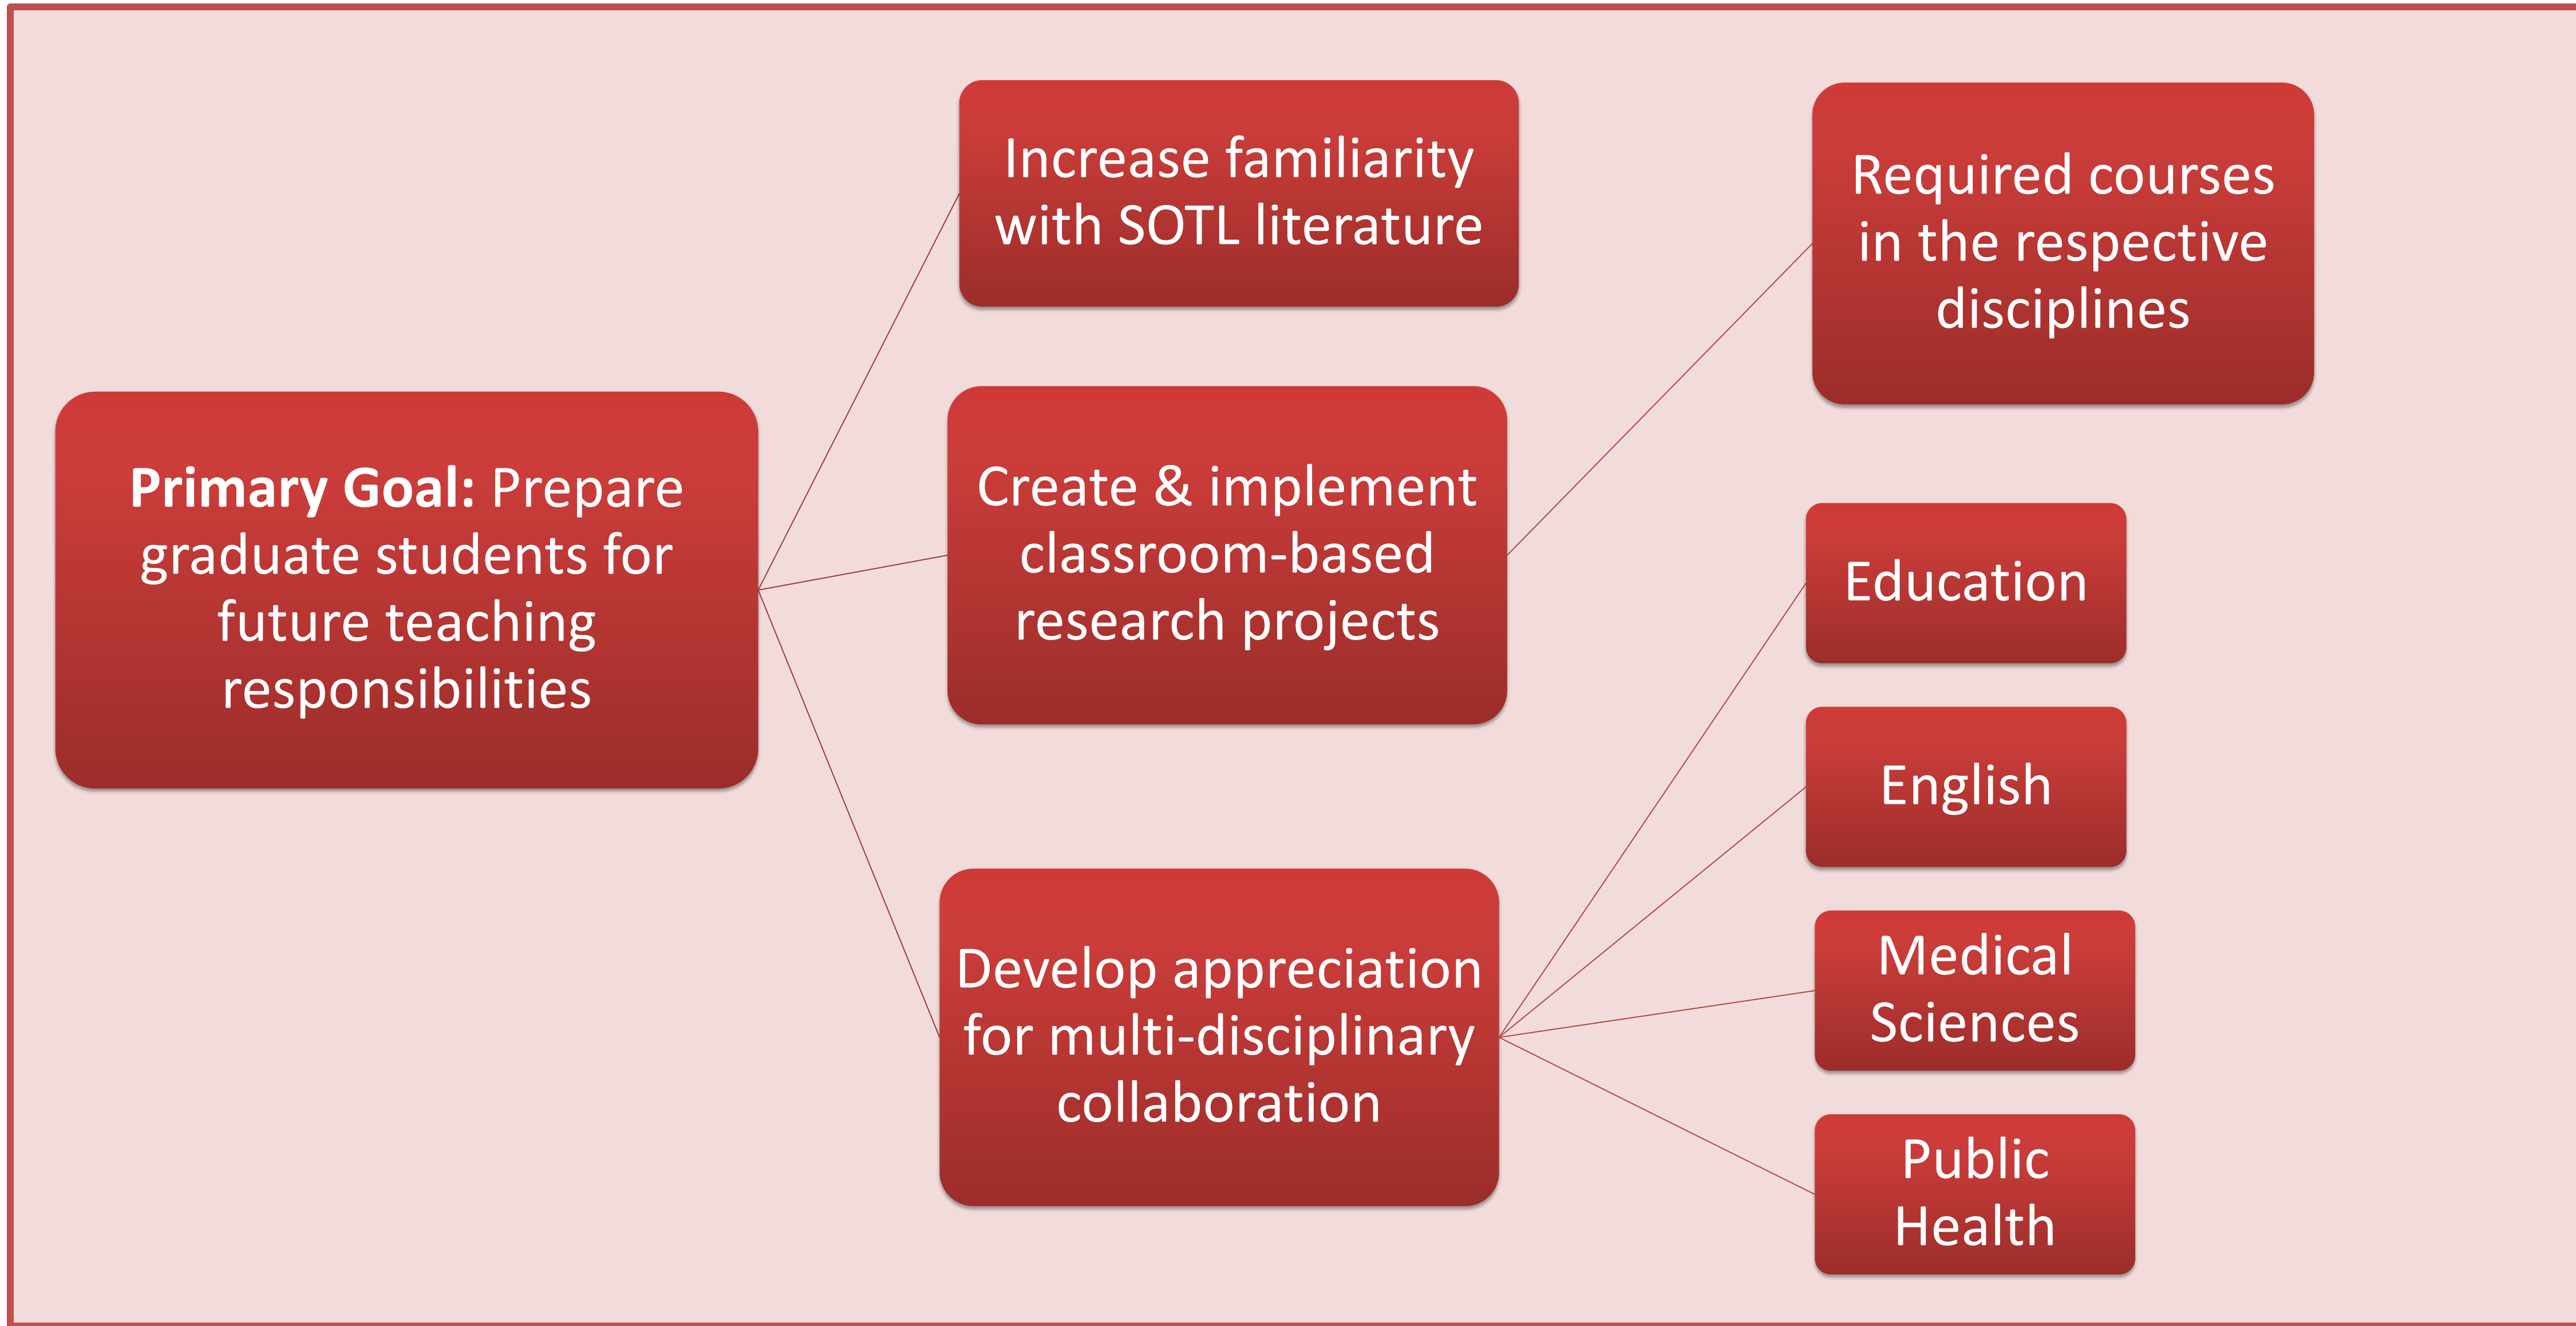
**Primary Goal:** Prepare graduate students for future teaching responsibilities

Increase familiarity with SOTL literature

Create & implement classroom-based research projects

Develop appreciation for multi-disciplinary collaboration

Required courses in the respective disciplines

Education

English

Medical Sciences

Public Health